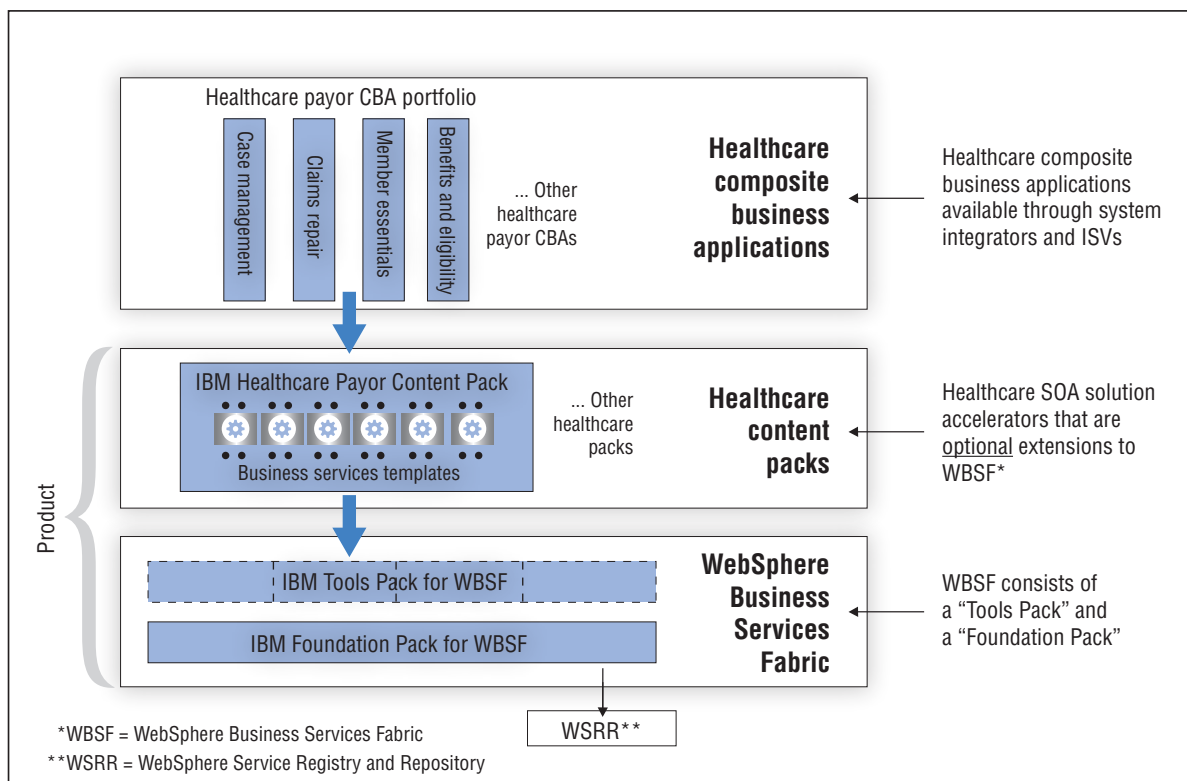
Healthcare payor CBA portfolio

Case management

Claims repair

Member essentials

Benefits and eligibility

... Other healthcare payor CBAs

Healthcare composite business applications

Healthcare composite business applications available through system integrators and ISVs

IBM Healthcare Payor Content Pack

Business services templates

... Other healthcare packs

Healthcare content packs

Healthcare SOA solution accelerators that are optional extensions to WBSF*

Product

IBM Tools Pack for WBSF

IBM Foundation Pack for WBSF

WebSphere Business Services Fabric

WBSF consists of a "Tools Pack" and a "Foundation Pack"

WSRR**

*WBSF = WebSphere Business Services Fabric

**WSRR = WebSphere Service Registry and Repository